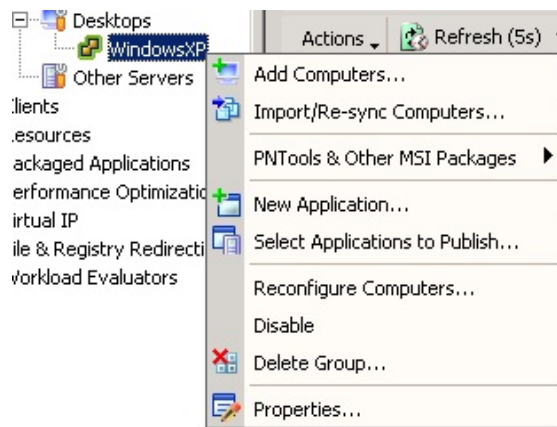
Desktops
WindowsXP
Other Servers
lients
esources
ackaged Applications
erformance Optimizatio
irtual IP
ile & Registry Redirecti
Vorkload Evaluators

Actions
Refresh (5s)

Add Computers...
Import/Re-sync Computers...
PNTools & Other MSI Packages
New Application...
Select Applications to Publish...
Reconfigure Computers...
Disable
Delete Group...
Properties...